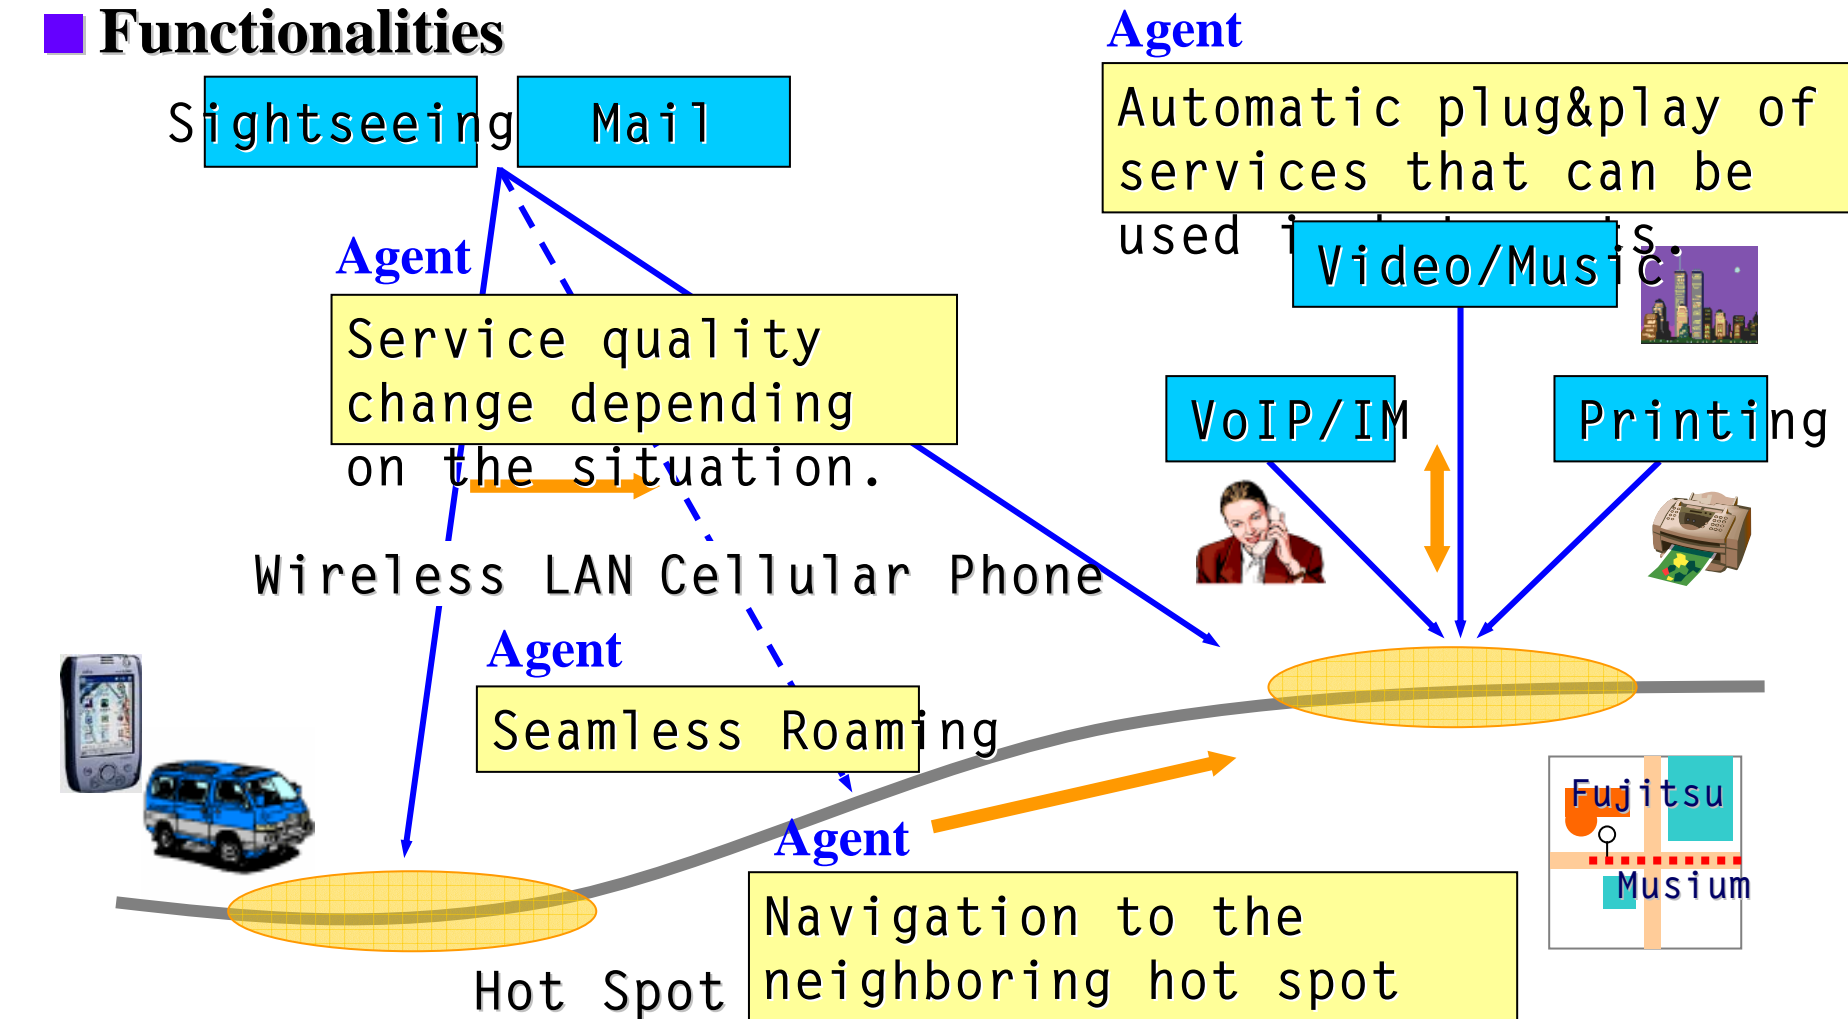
Functionalities

Agent

Automatic plug&play of services that can be used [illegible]s.

Sightseeing

Mail

Agent

Service quality change depending on the situation.

Video/Music

VoIP/IM

Printing

Wireless LAN Cellular Phone

Agent

Seamless Roaming

Fujitsu

Musium

Agent

Navigation to the neighboring hot spot

Hot Spot